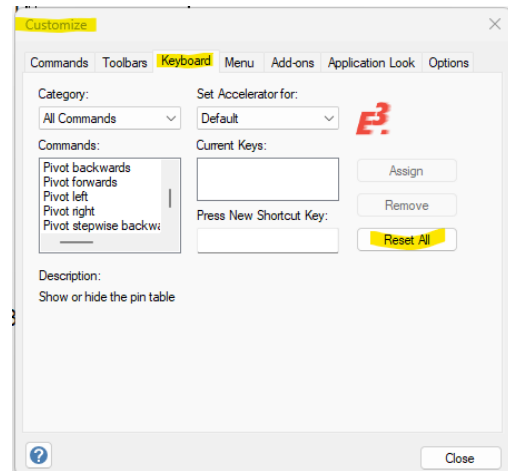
Customize

Commands | Toolbars | Keyboard | Menu | Add-ons | Application Look | Options

Category:
All Commands

Set Accelerator for:
Default

E3.

Commands:
Pivot backwards
Pivot forwards
Pivot left
Pivot right
Pivot stepwise backwa

Current Keys:

Assign

Remove

Press New Shortcut Key:

Reset All

Description:
Show or hide the pin table

?

Close